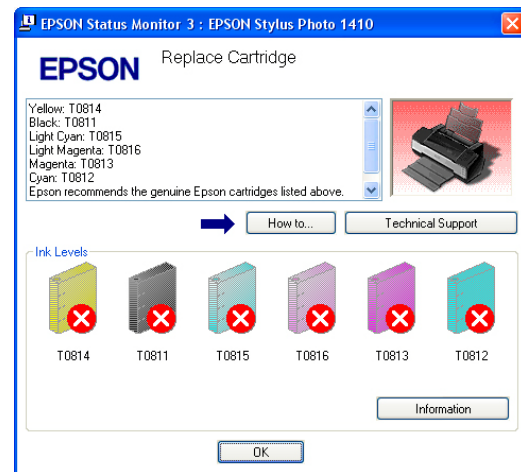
EPSON Status Monitor 3 : EPSON Stylus Photo 1410

EPSON

Replace Cartridge

Yellow: T0814
Black: T0811
Light Cyan: T0815
Light Magenta: T0816
Magenta: T0813
Cyan: T0812
Epson recommends the genuine Epson cartridges listed above.

How to...

Technical Support

Ink Levels

T0814 T0811 T0815 T0816 T0813 T0812

Information

OK